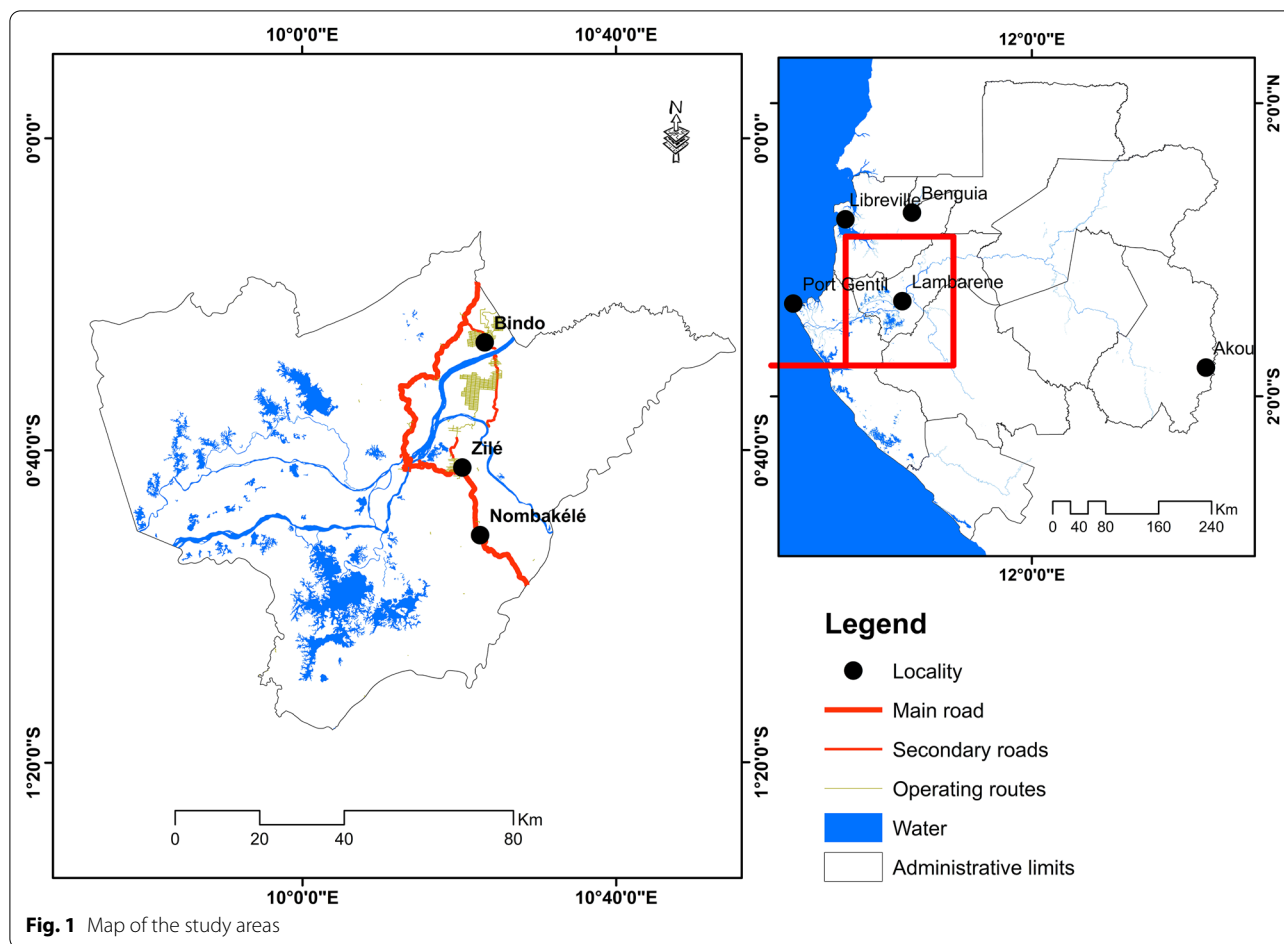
10°0'0"E
10°40'0"E
0°0'0"
0°40'0"S
1°20'0"S
N
Bindo
Zilé
Nombakélé
Km
0 20 40 80
10°0'0"E
10°40'0"E

12°0'0"E
2°0'0"N
0°0'0"
2°0'0"S
0°40'0"S
1°20'0"S
Libreville
Benguia
Port Gentil
Lambarene
Akou
Km
0 40 80 160 240
12°0'0"E

Legend
Locality
Main road
Secondary roads
Operating routes
Water
Administrative limits

Fig. 1 Map of the study areas